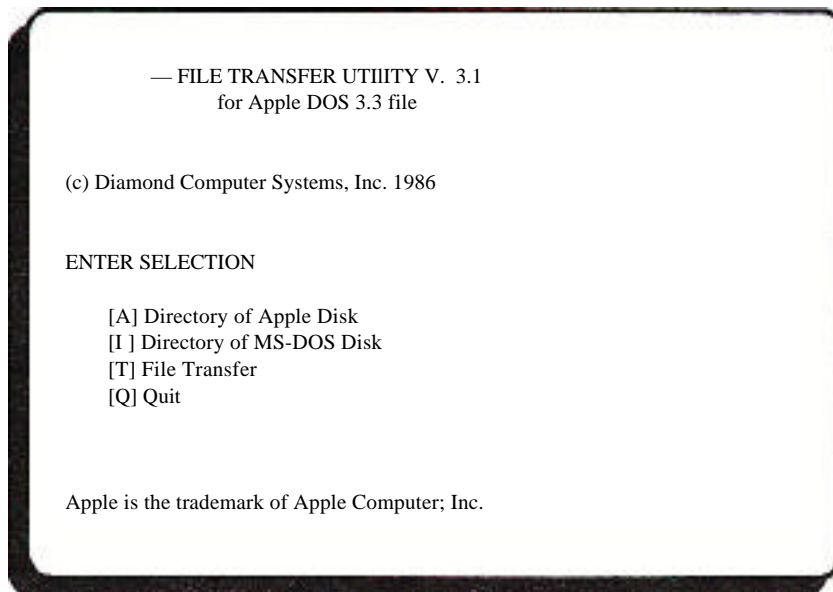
— FILE TRANSFER UTIlITY V. 3.1
for Apple DOS 3.3 file

(c) Diamond Computer Systems, Inc. 1986

ENTER SELECTION

[A] Directory of Apple Disk
[I ] Directory of MS-DOS Disk
[T] File Transfer
[Q] Quit

Apple is the trademark of Apple Computer; Inc.